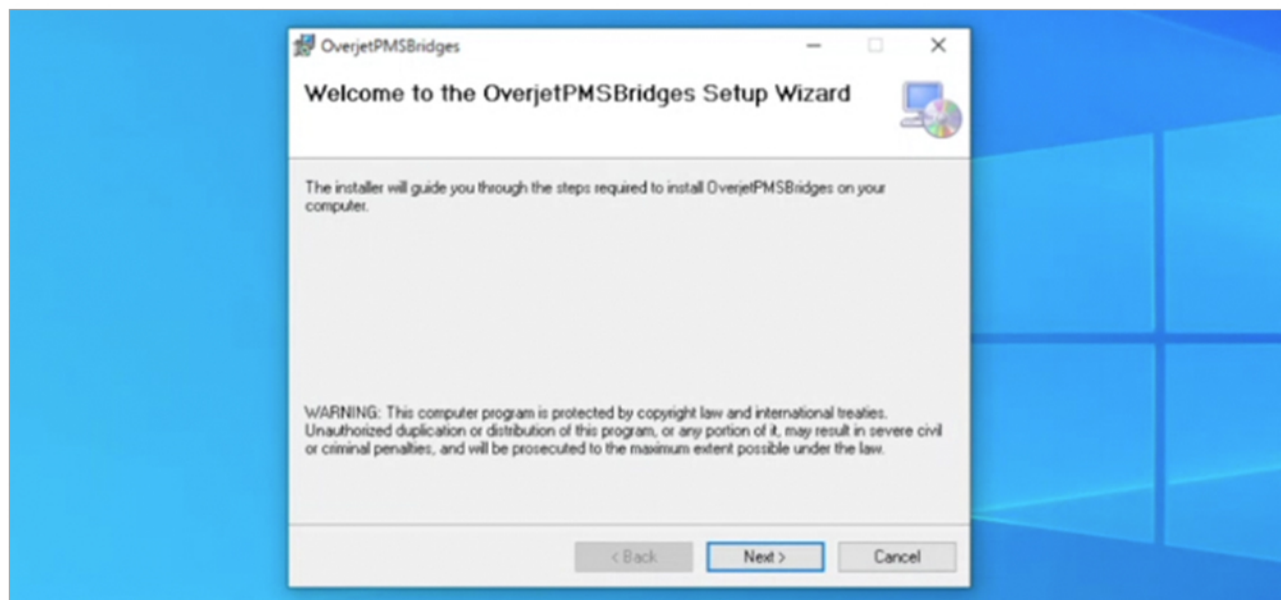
OverjetPMSBridges

Welcome to the OverjetPMSBridges Setup Wizard

The installer will guide you through the steps required to install OverjetPMSBridges on your computer.

WARNING: This computer program is protected by copyright law and international treaties. Unauthorized duplication or distribution of this program, or any portion of it, may result in severe civil or criminal penalties, and will be prosecuted to the maximum extent possible under the law.

< Back
Next >
Cancel